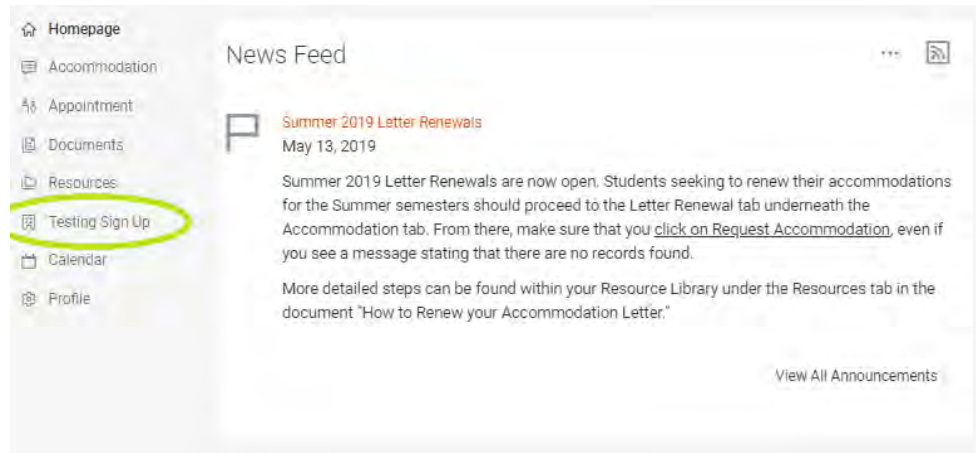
Homepage
Accommodation
Appointment
Documents
Resources
Testing Sign Up
Calendar
Profile

News Feed

Summer 2019 Letter Renewals
May 13, 2019

Summer 2019 Letter Renewals are now open. Students seeking to renew their accommodations for the Summer semesters should proceed to the Letter Renewal tab underneath the Accommodation tab. From there, make sure that you click on Request Accommodation, even if you see a message stating that there are no records found.

More detailed steps can be found within your Resource Library under the Resources tab in the document "How to Renew your Accommodation Letter."

View All Announcements